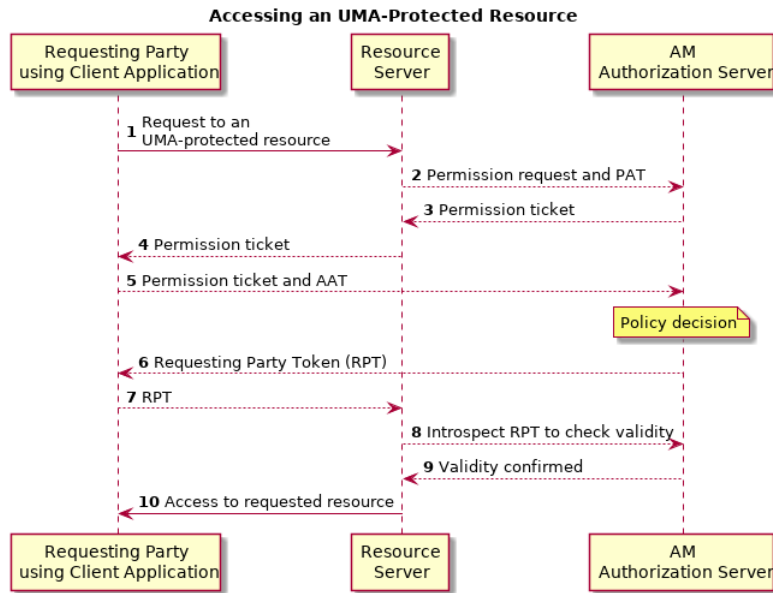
Accessing an UMA-Protected Resource

Requesting Party using Client Application

Resource Server

AM Authorization Server

1 Request to an UMA-protected resource

2 Permission request and PAT

3 Permission ticket

4 Permission ticket

5 Permission ticket and AAT

Policy decision

6 Requesting Party Token (RPT)

7 RPT

8 Introspect RPT to check validity

9 Validity confirmed

10 Access to requested resource

Requesting Party using Client Application

Resource Server

AM Authorization Server